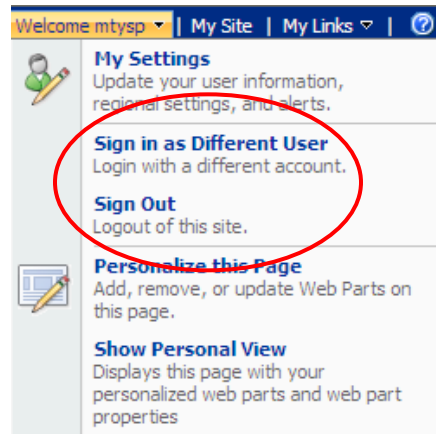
Welcome mtysp ▼ | My Site | My Links ▽ |

My Settings
Update your user information, regional settings, and alerts.

Sign in as Different User
Login with a different account.

Sign Out
Logout of this site.

Personalize this Page
Add, remove, or update Web Parts on this page.

Show Personal View
Displays this page with your personalized web parts and web part properties